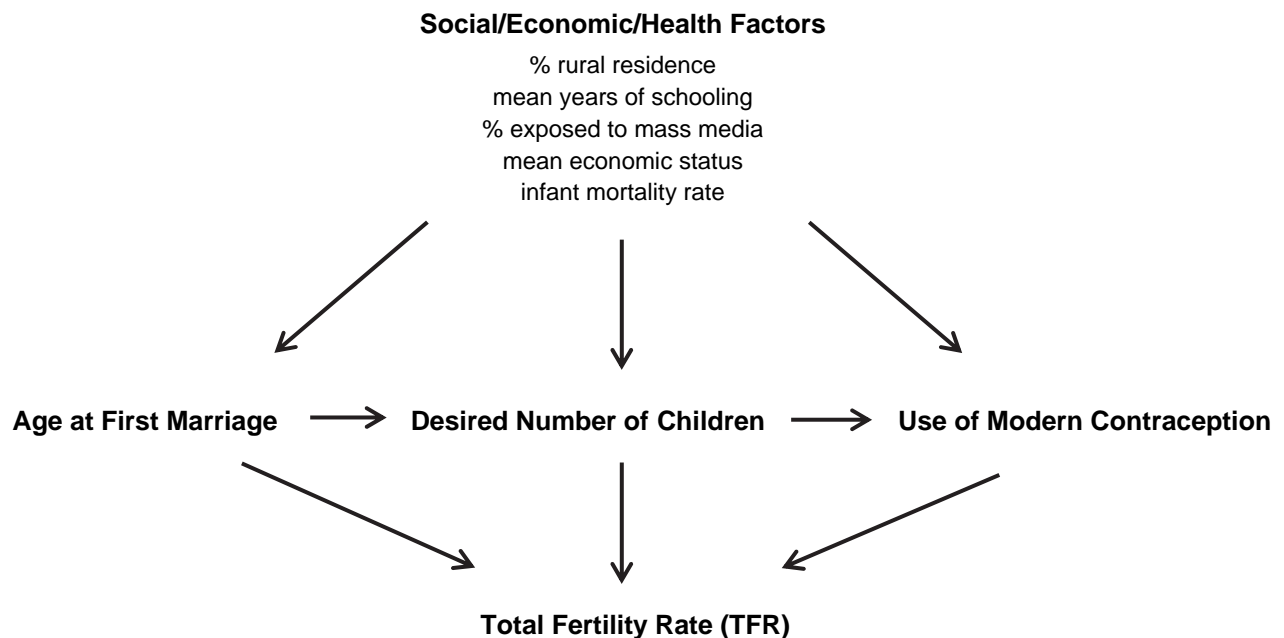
Social/Economic/Health Factors

% rural residence
mean years of schooling
% exposed to mass media
mean economic status
infant mortality rate

Age at First Marriage

Desired Number of Children

Use of Modern Contraception

Total Fertility Rate (TFR)